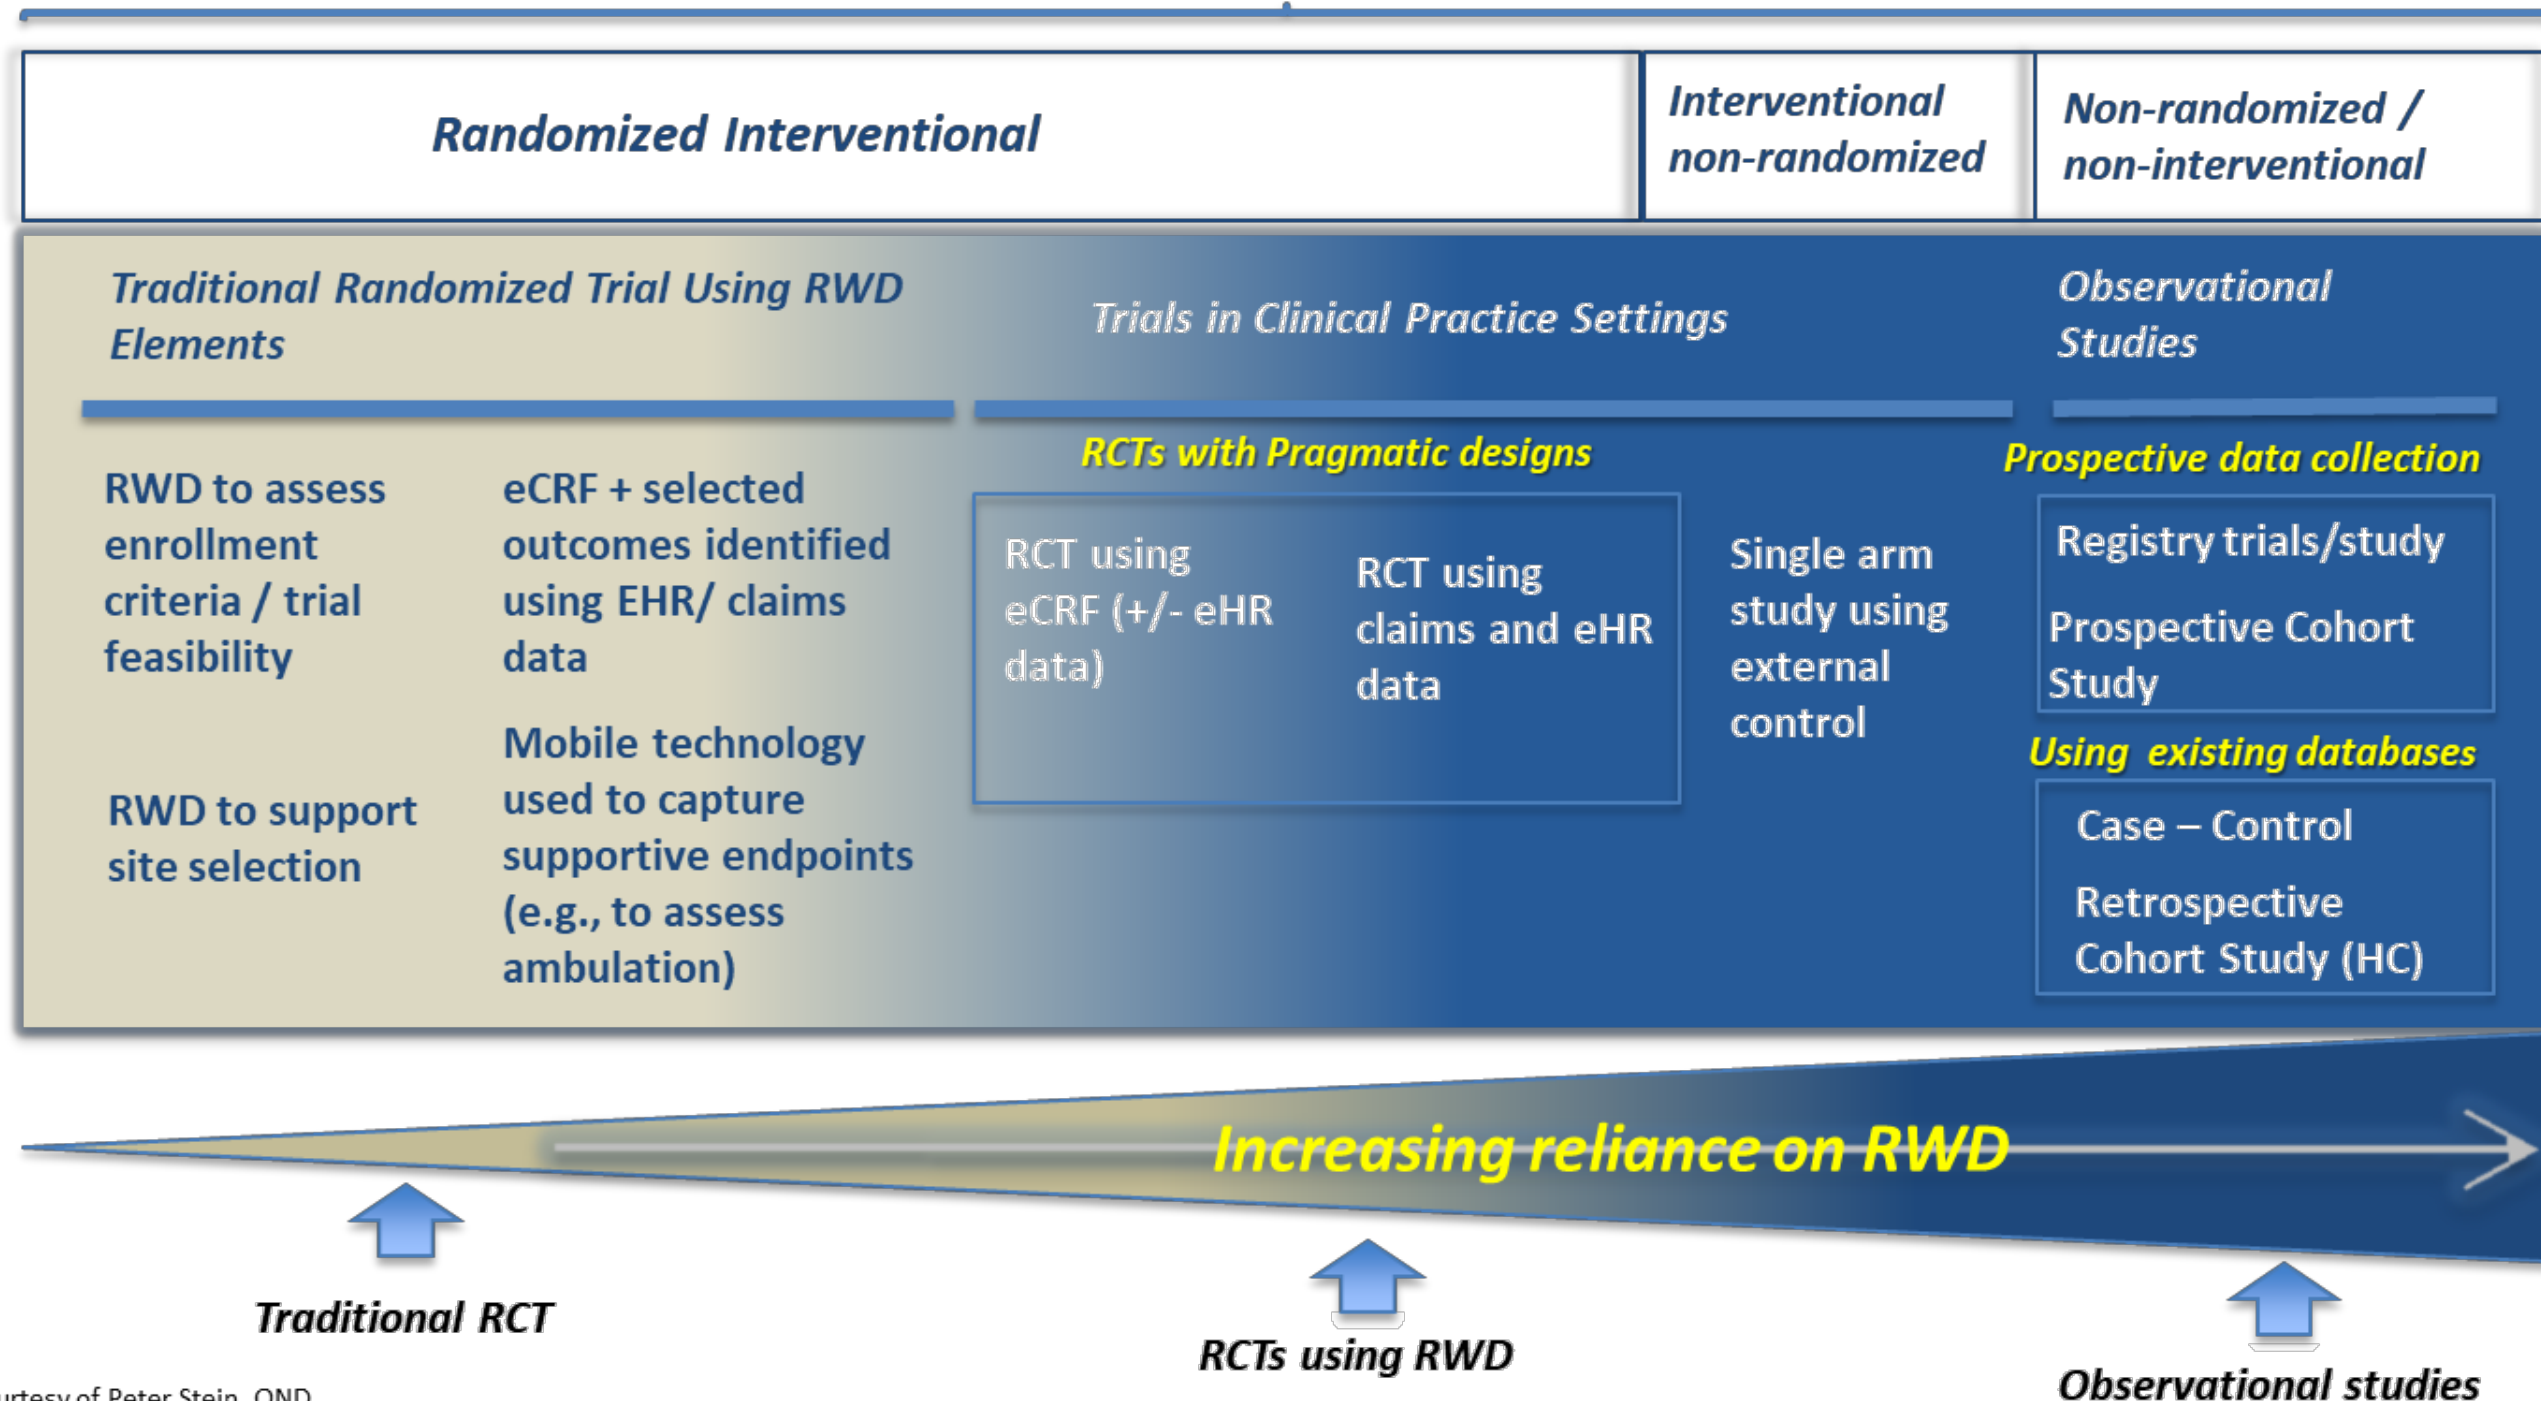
Randomized Interventional

Interventional non-randomized

Non-randomized / non-interventional

Traditional Randomized Trial Using RWD Elements

Trials in Clinical Practice Settings

Observational Studies

RWD to assess enrollment criteria / trial feasibility

eCRF + selected outcomes identified using EHR/ claims data

RWD to support site selection

Mobile technology used to capture supportive endpoints (e.g., to assess ambulation)

RCTs with Pragmatic designs

RCT using eCRF (+/- eHR data)

RCT using claims and eHR data

Single arm study using external control

Prospective data collection

Registry trials/study

Prospective Cohort Study

Using existing databases

Case – Control

Retrospective Cohort Study (HC)

Increasing reliance on RWD

Traditional RCT

RCTs using RWD

Observational studies

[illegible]rtesy of Peter Stein, OND